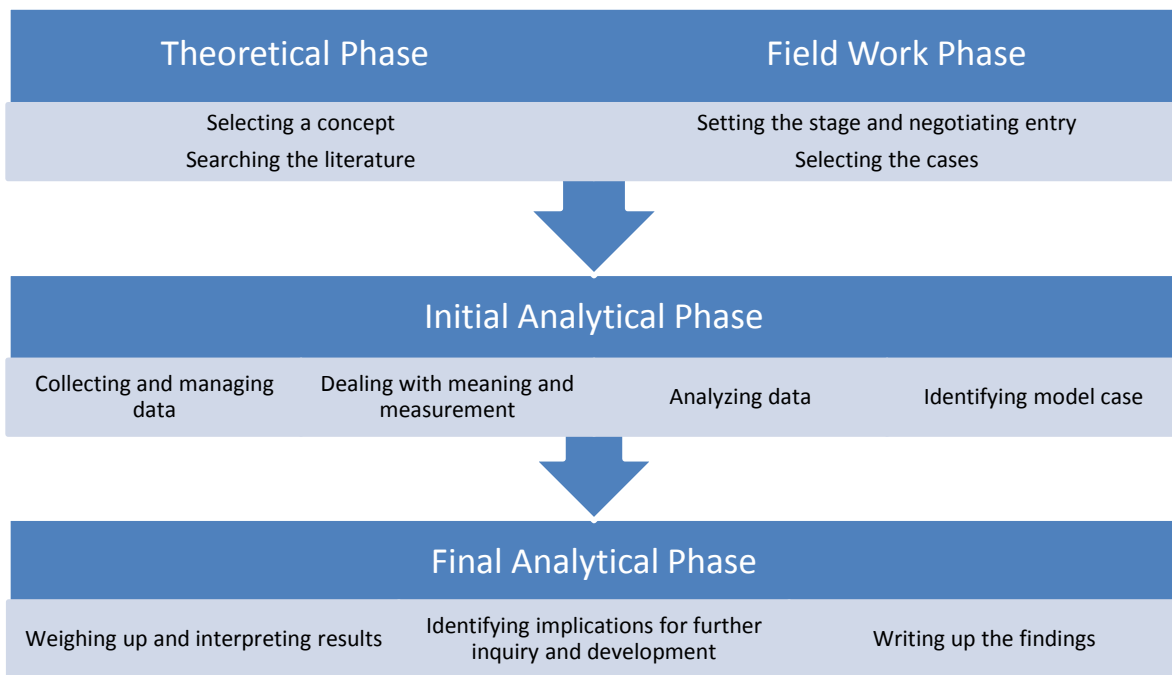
Theoretical Phase

Selecting a concept
Searching the literature

Field Work Phase

Setting the stage and negotiating entry
Selecting the cases

Initial Analytical Phase

Collecting and managing data

Dealing with meaning and measurement

Analyzing data

Identifying model case

Final Analytical Phase

Weighing up and interpreting results

Identifying implications for further inquiry and development

Writing up the findings